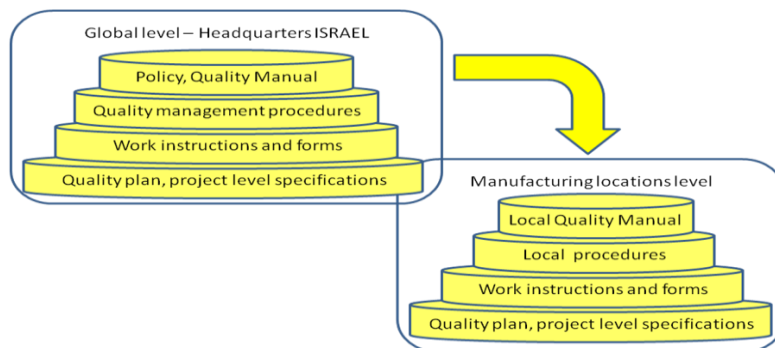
Global level – Headquarters ISRAEL

Policy, Quality Manual

Quality management procedures

Work instructions and forms

Quality plan, project level specifications

Manufacturing locations level

Local Quality Manual

Local procedures

Work instructions and forms

Quality plan, project level specifications